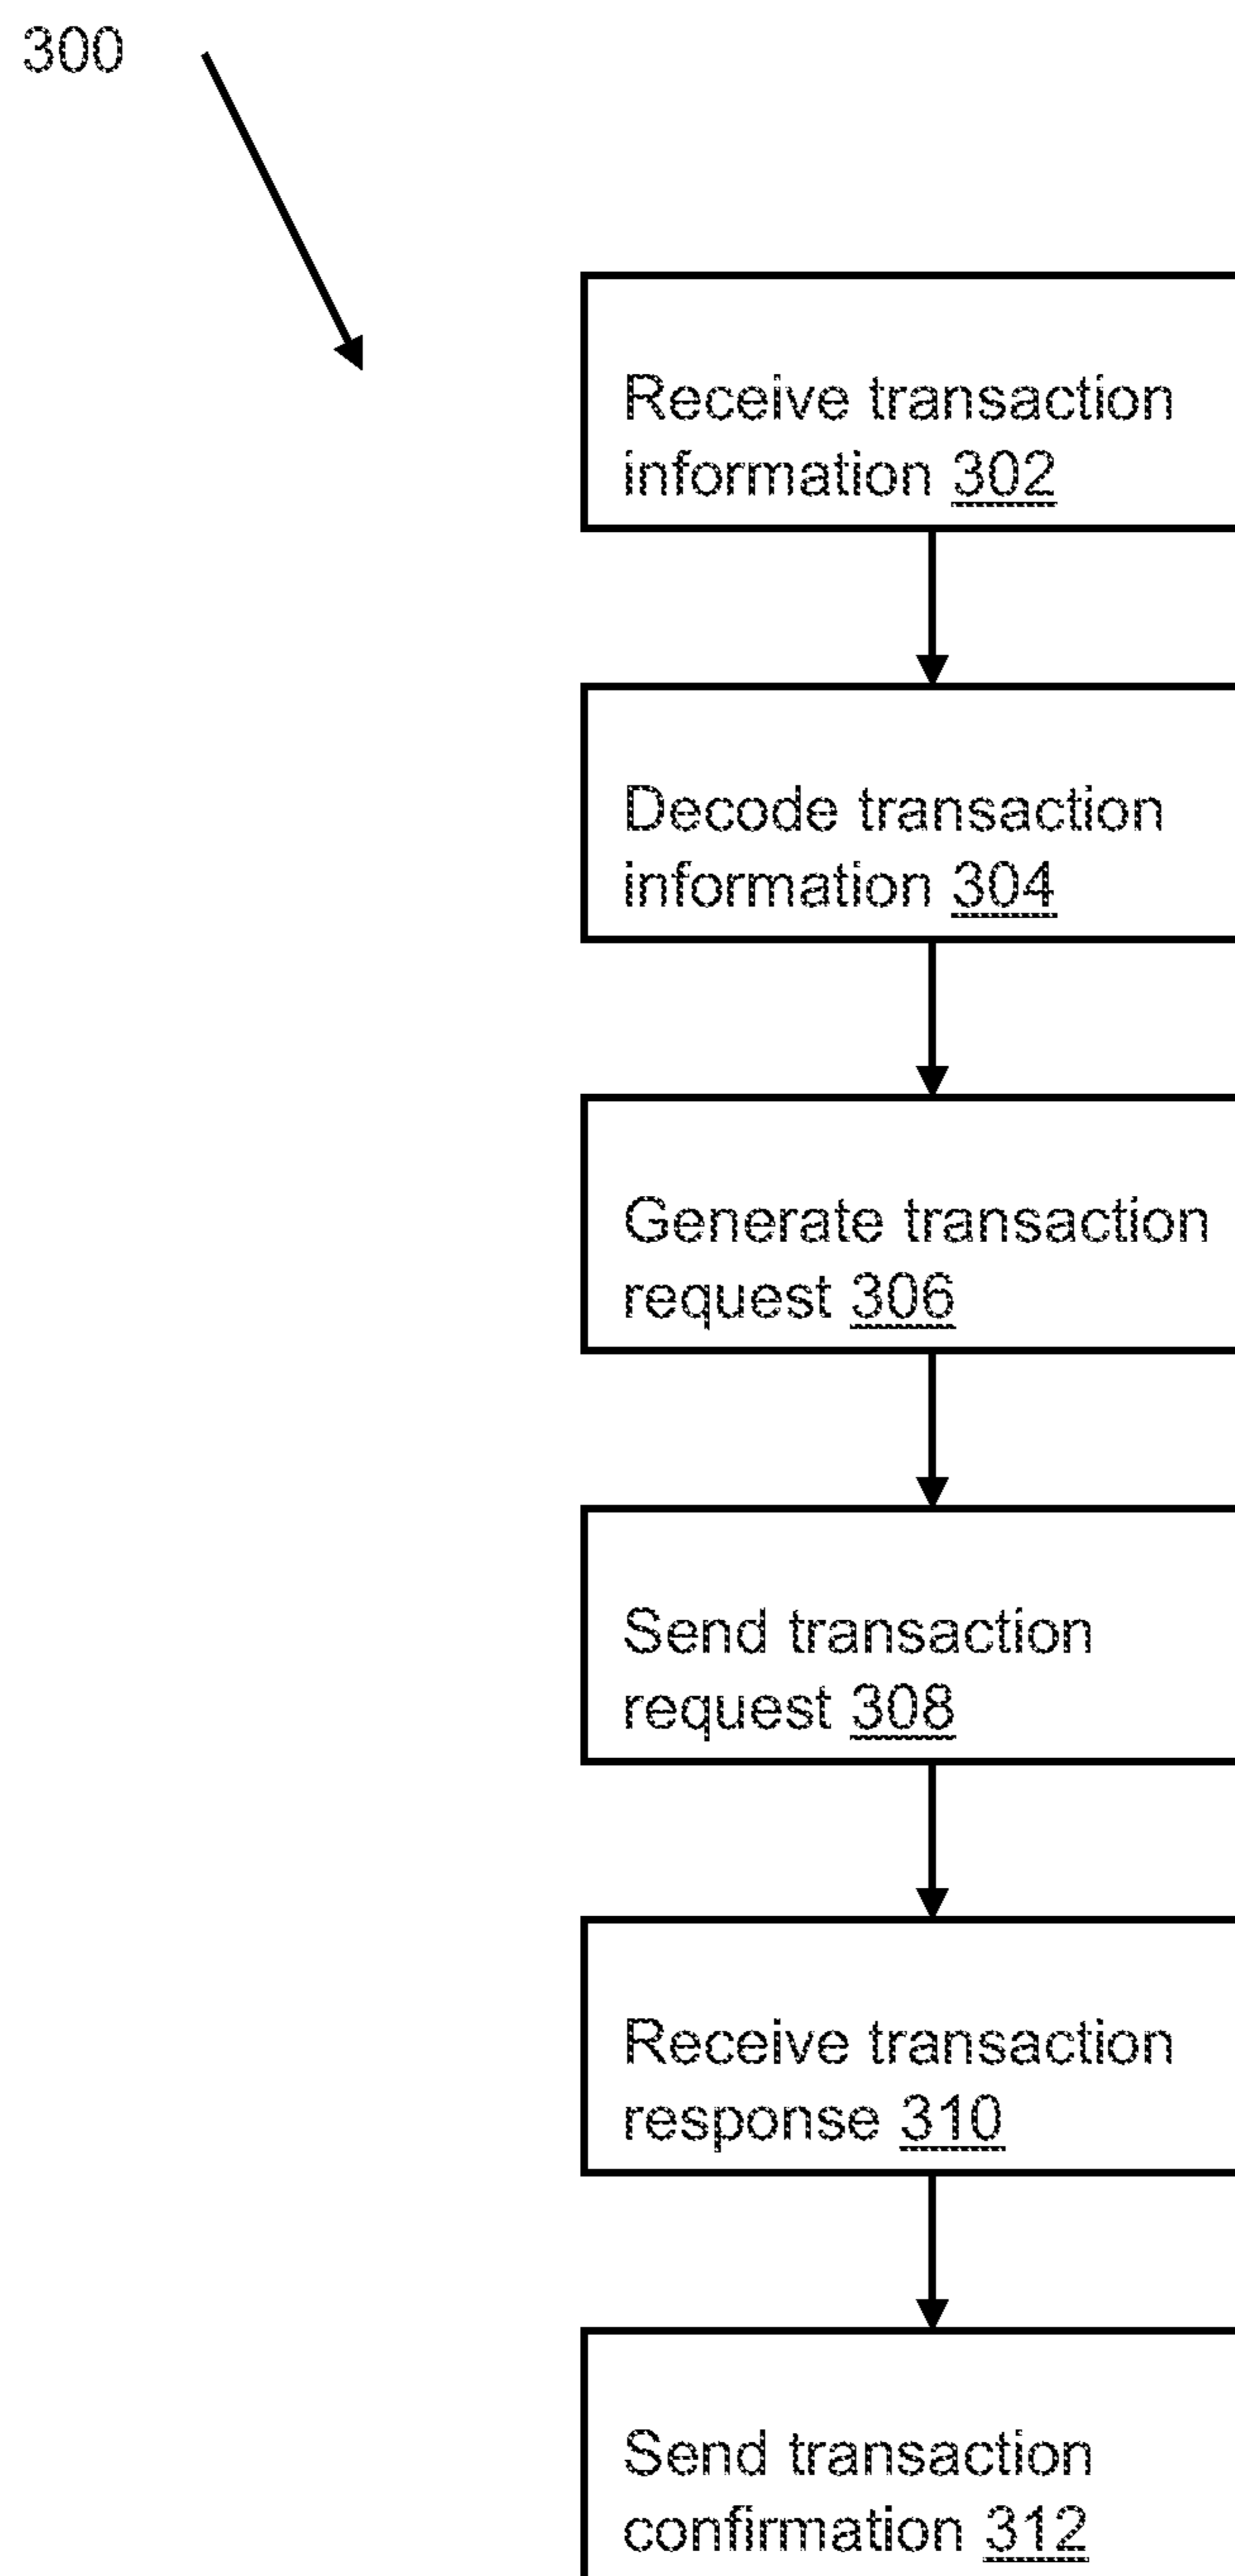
300

Receive transaction information 302

Decode transaction information 304

Generate transaction request 306

Send transaction request 308

Receive transaction response 310

Send transaction confirmation 312